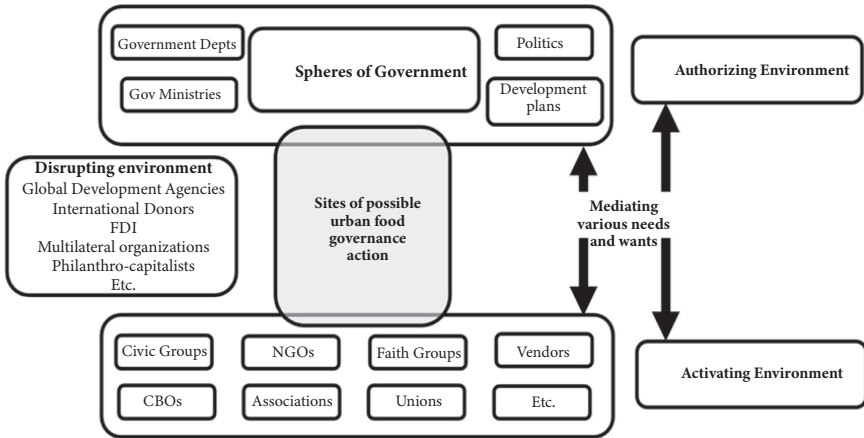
Government Depts

Spheres of Government

Politics

Gov Ministries

Development plans

Authorizing Environment

Disrupting environment
Global Development Agencies
International Donors
FDI
Multilateral organizations
Philanthro-capitalists
Etc.

Sites of possible urban food governance action

Mediating various needs and wants

Civic Groups

NGOs

Faith Groups

Vendors

CBOs

Associations

Unions

Etc.

Activating Environment